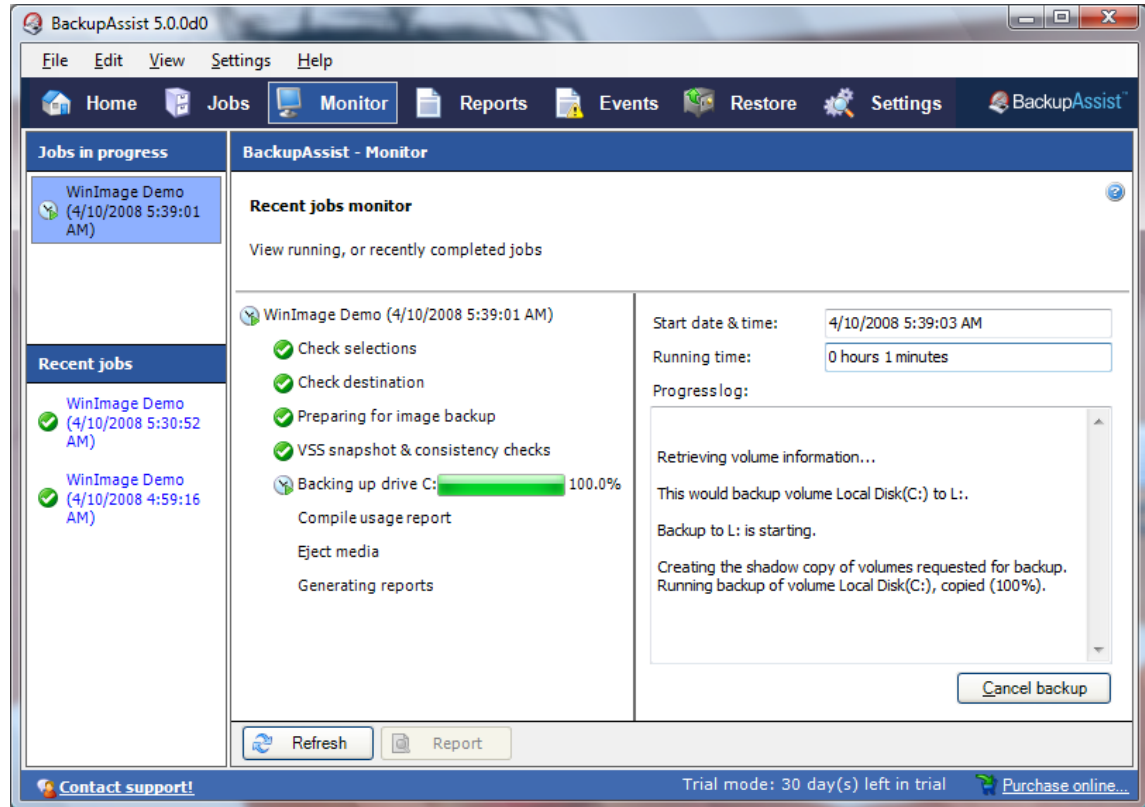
BackupAssist 5.0.0d0

File Edit View Settings Help

Home Jobs Monitor Reports Events Restore Settings BackupAssist™

Jobs in progress

WinImage Demo (4/10/2008 5:39:01 AM)

Recent jobs

WinImage Demo (4/10/2008 5:30:52 AM)

WinImage Demo (4/10/2008 4:59:16 AM)

BackupAssist - Monitor

Recent jobs monitor

View running, or recently completed jobs

WinImage Demo (4/10/2008 5:39:01 AM)
Check selections
Check destination
Preparing for image backup
VSS snapshot & consistency checks
Backing up drive C: 100.0%
Compile usage report
Eject media
Generating reports

Start date & time: 4/10/2008 5:39:03 AM
Running time: 0 hours 1 minutes
Progress log:

Retrieving volume information...

This would backup volume Local Disk(C:) to L:.

Backup to L: is starting.

Creating the shadow copy of volumes requested for backup.
Running backup of volume Local Disk(C:), copied (100%).

Cancel backup

Refresh Report

Contact support!

Trial mode: 30 day(s) left in trial

Purchase online...